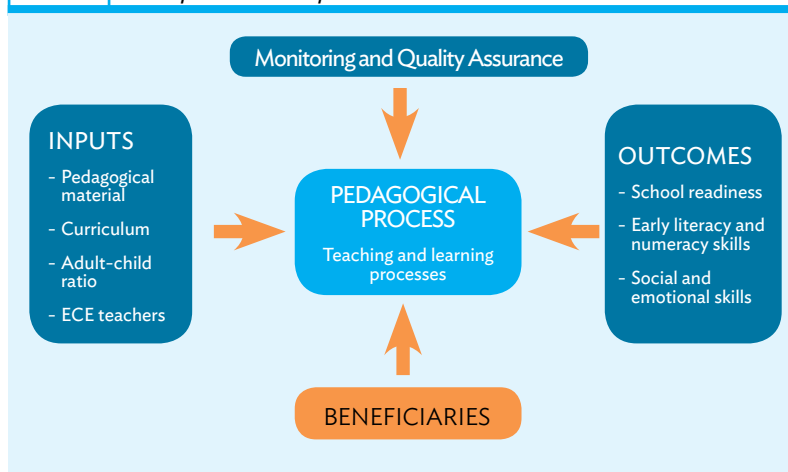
Monitoring and Quality Assurance

INPUTS
- Pedagogical material
- Curriculum
- Adult-child ratio
- ECE teachers

PEDAGOGICAL PROCESS
Teaching and learning processes

OUTCOMES
- School readiness
- Early literacy and numeracy skills
- Social and emotional skills

BENEFICIARIES